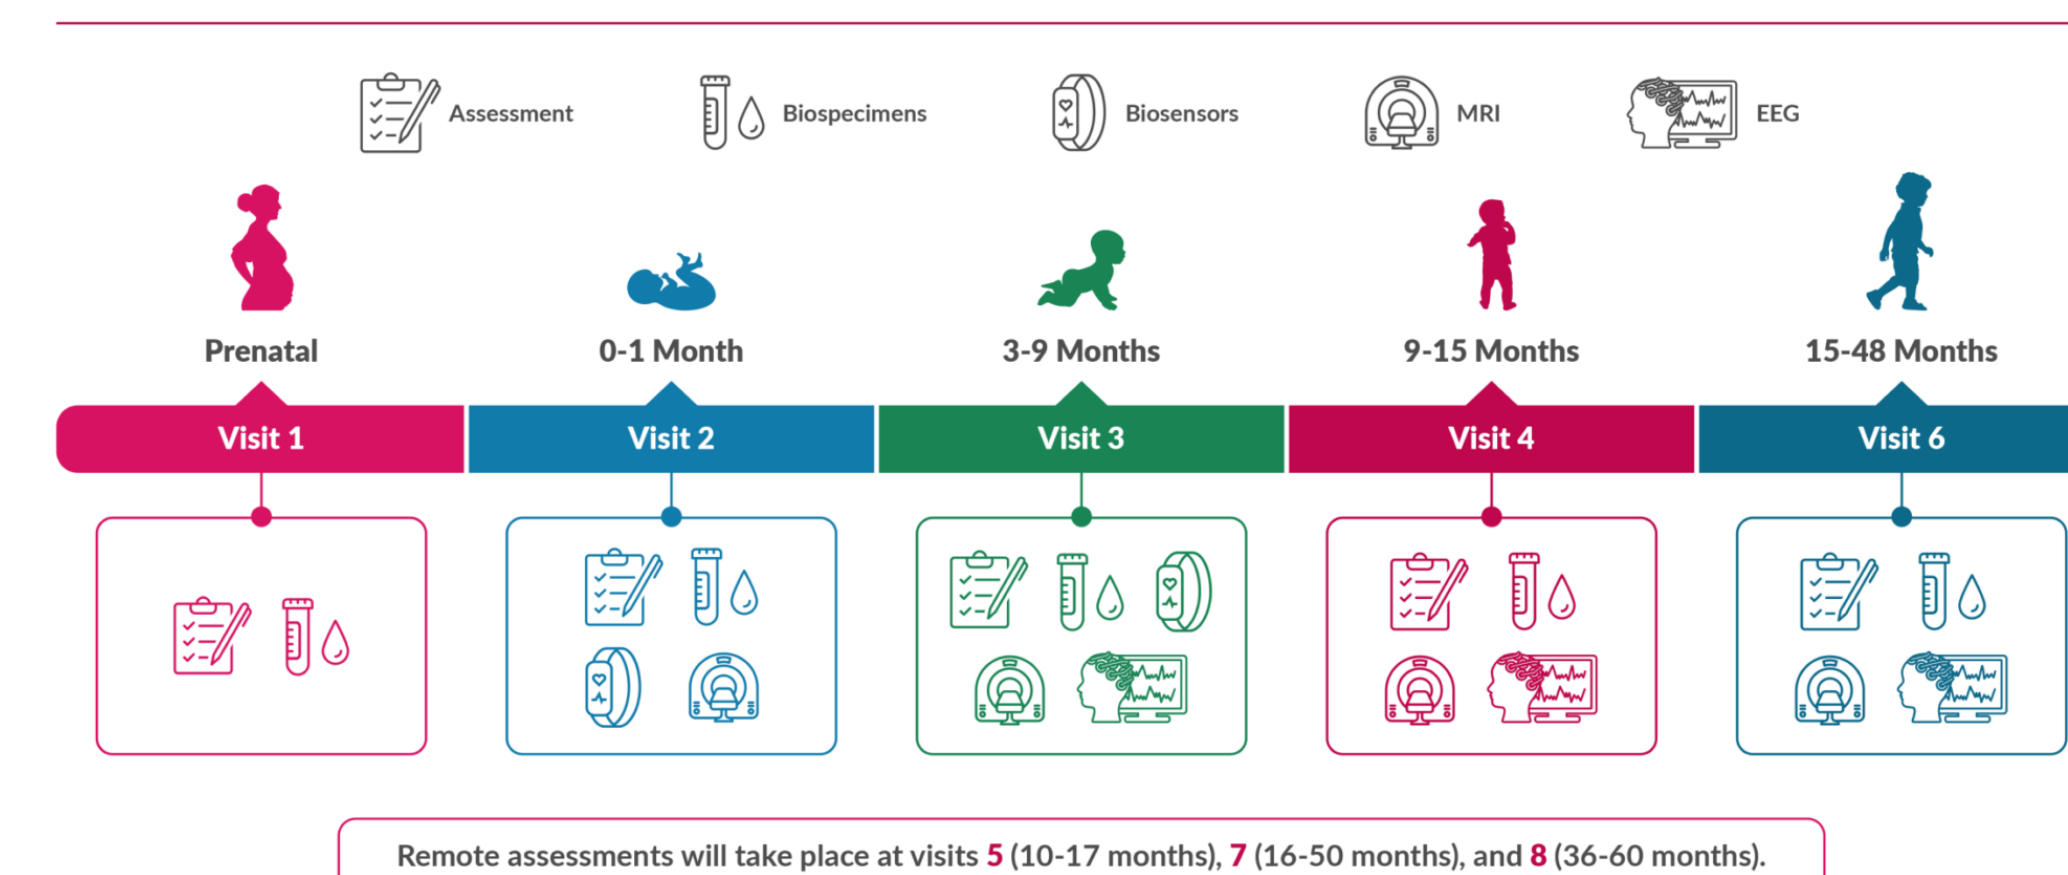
Assessment Biospecimens Biosensors MRI EEG

Prenatal

Visit 1

0-1 Month

Visit 2

3-9 Months

Visit 3

9-15 Months

Visit 4

15-48 Months

Visit 6

Remote assessments will take place at visits 5 (10-17 months), 7 (16-50 months), and 8 (36-60 months).